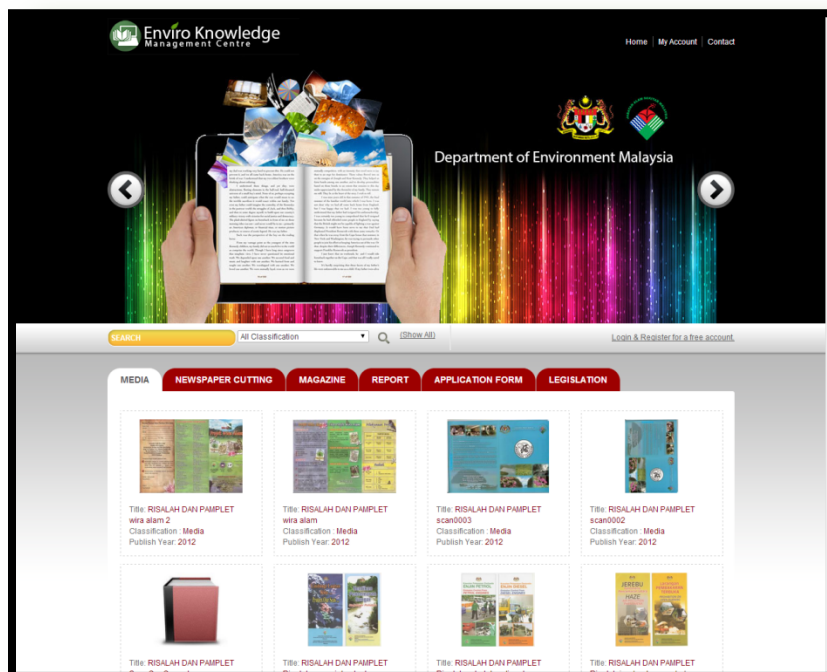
Enviro Knowledge Management Centre

Home | My Account | Contact

Department of Environment Malaysia

SEARCH
All Classification
(Show All)
Login & Register for a free account.

MEDIA
NEWSPAPER CUTTING
MAGAZINE
REPORT
APPLICATION FORM
LEGISLATION

Title: RISALAH DAN PAMPLET wira alam 2
Classification : Media
Publish Year: 2012

Title: RISALAH DAN PAMPLET wira alam
Classification : Media
Publish Year: 2012

Title: RISALAH DAN PAMPLET scan0003
Classification : Media
Publish Year: 2012

Title: RISALAH DAN PAMPLET scan0002
Classification : Media
Publish Year: 2012

JEREBU
HAZE

Title: RISALAH DAN PAMPLET

Title: RISALAH DAN PAMPLET

Title: RISALAH DAN PAMPLET

Title: RISALAH DAN PAMPLET